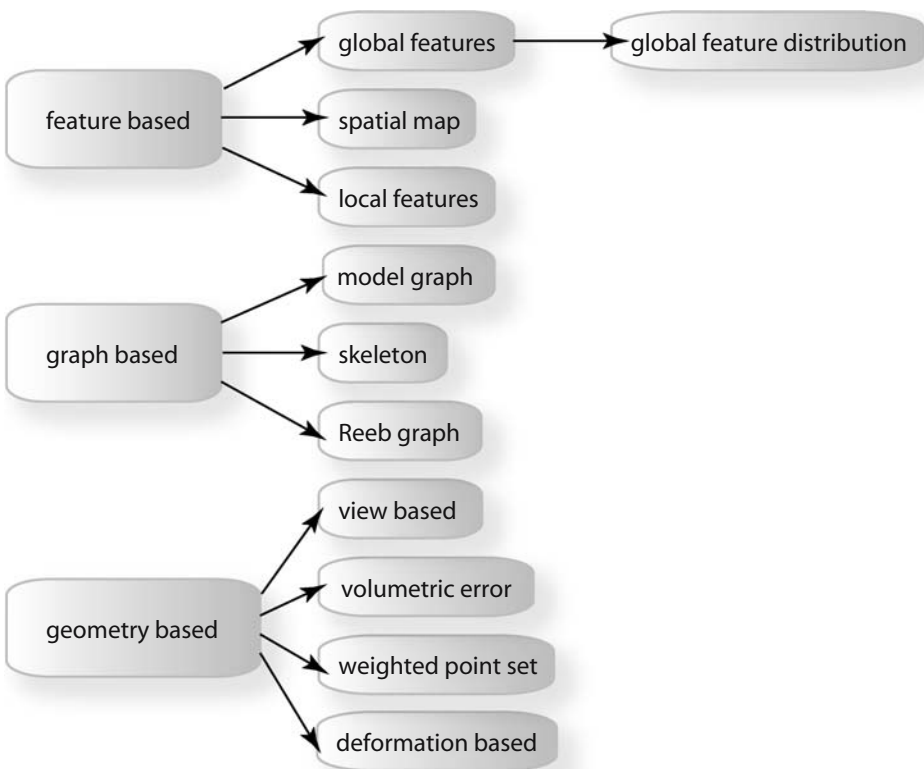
feature based

global features

global feature distribution

spatial map

local features

graph based

model graph

skeleton

Reeb graph

geometry based

view based

volumetric error

weighted point set

deformation based